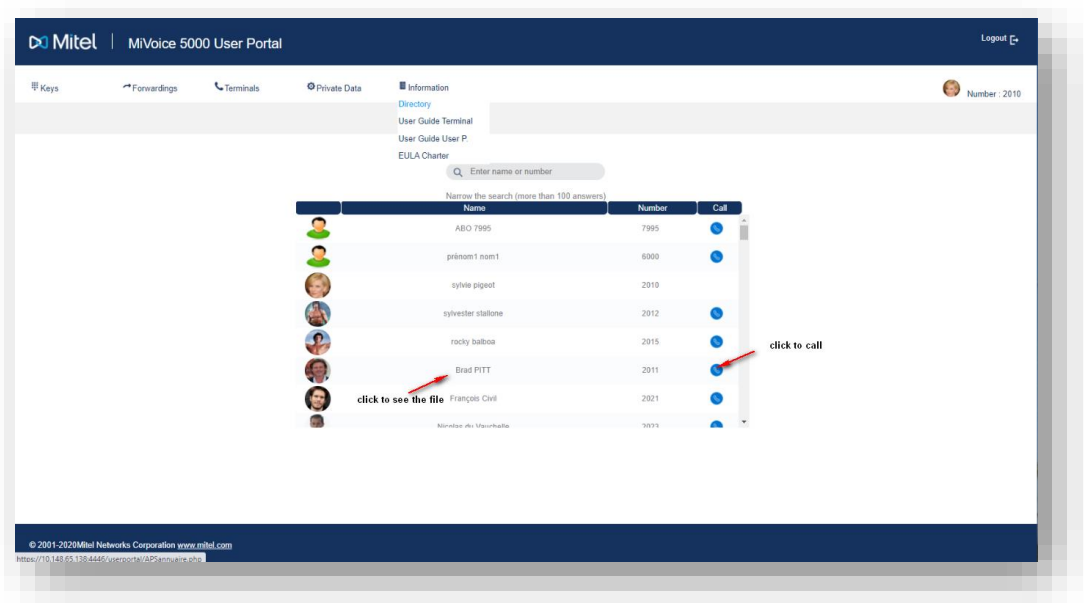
Mitel | MiVoice 5000 User Portal

Logout

Keys Forwardings Terminals Private Data Information

Directory
User Guide Terminal
User Guide User P.
EULA Charter

Number : 2010

Enter name or number

Narrow the search (more than 100 answers)

| | Name | Number | Call |
|---|---|---|---|
| | ABO 7995 | 7995 | |
| | prènom1 nom1 | 6000 | |
| | sylvie pigeot | 2010 | |
| | sylvester stallone | 2012 | |
| | rocky balboa | 2015 | |
| | Brad PITT | 2011 | |
| | François Civil | 2021 | |
| | Nicolas du Vauchelle | 2023 | |

click to call

click to see the file

© 2001-2020Mitel Networks Corporation www.mitel.com

https://10.148.65.139:4446/userportal/APSannuaire.php